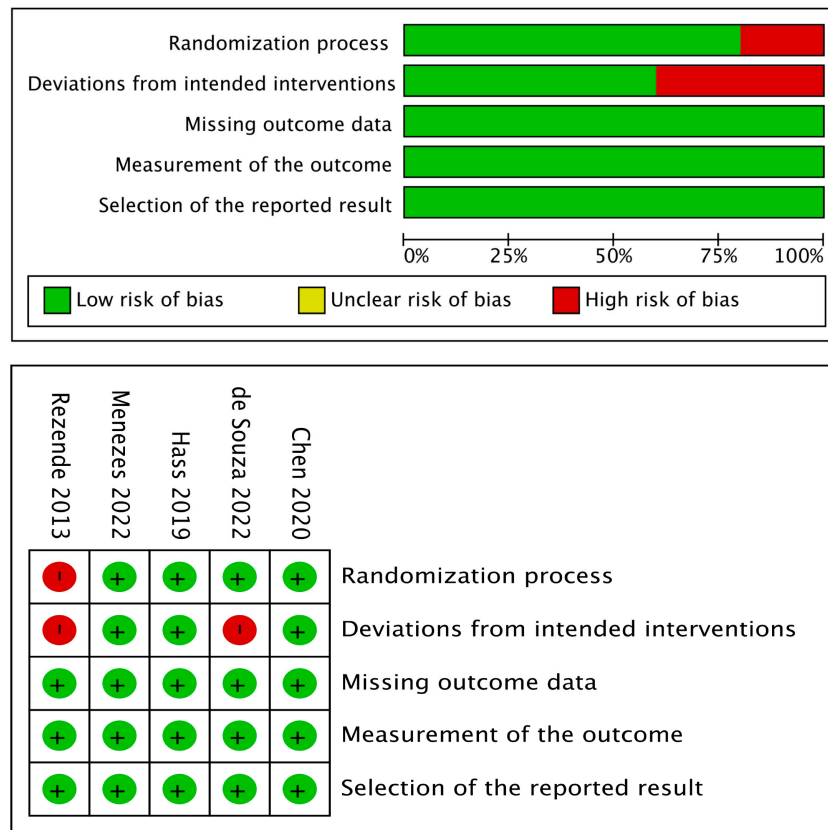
Randomization process
Deviations from intended interventions
Missing outcome data
Measurement of the outcome
Selection of the reported result

0% 25% 50% 75% 100%

Low risk of bias
Unclear risk of bias
High risk of bias

| Rezende 2013 | Menezes 2022 | Hass 2019 | de Souza 2022 | Chen 2020 | |
|---|---|---|---|---|---|
| - | + | + | + | + | Randomization process |
| - | + | + | - | + | Deviations from intended interventions |
| + | + | + | + | + | Missing outcome data |
| + | + | + | + | + | Measurement of the outcome |
| + | + | + | + | + | Selection of the reported result |